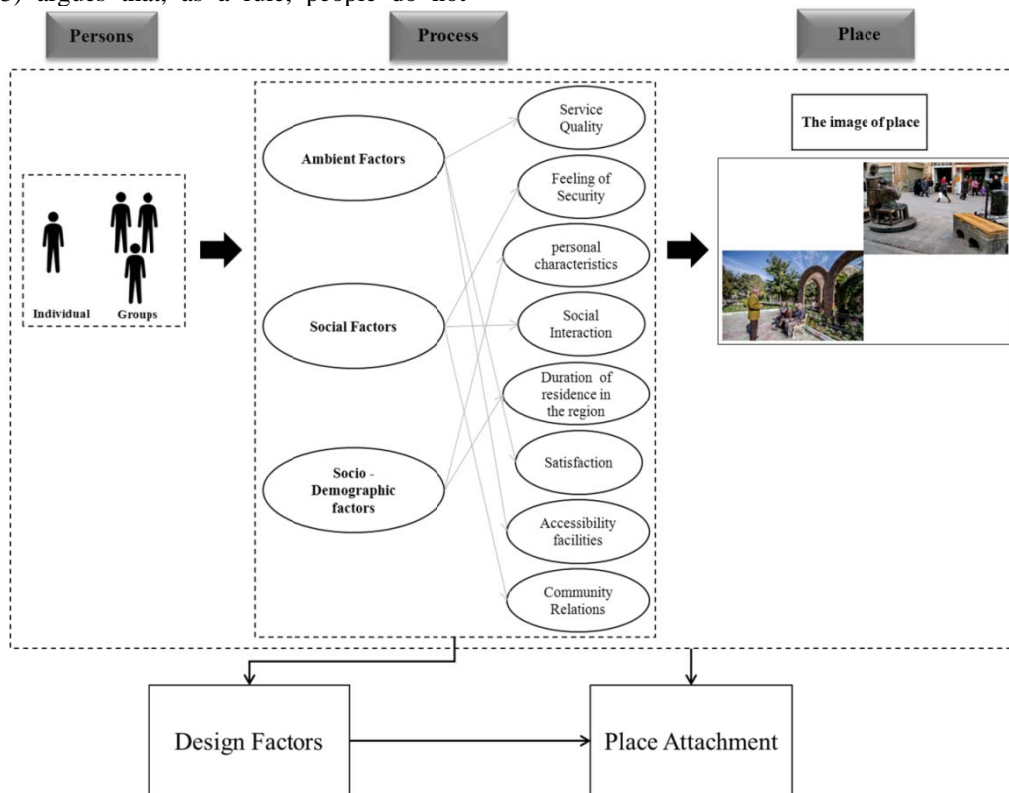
3) argues that, as a rule, people do not

Persons

Process

Place

Individual

Groups

Ambient Factors

Social Factors

Socio - Demographic factors

Service Quality

Feeling of Security

personal characteristics

Social Interaction

Duration of residence in the region

Satisfaction

Accessibility facilities

Community Relations

The image of place

Design Factors

Place Attachment